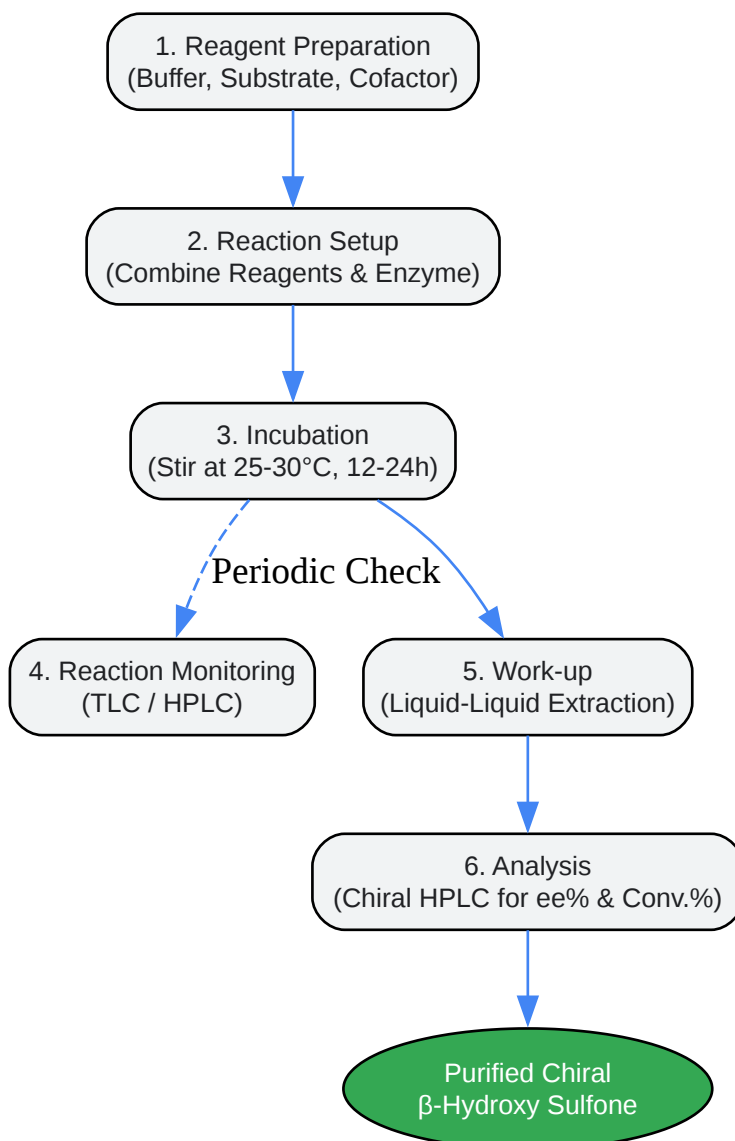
1. Reagent Preparation
(Buffer, Substrate, Cofactor)

2. Reaction Setup
(Combine Reagents & Enzyme)

3. Incubation
(Stir at 25-30°C, 12-24h)

Periodic Check

4. Reaction Monitoring
(TLC / HPLC)

5. Work-up
(Liquid-Liquid Extraction)

6. Analysis
(Chiral HPLC for ee% & Conv.%)

Purified Chiral
β-Hydroxy Sulfone